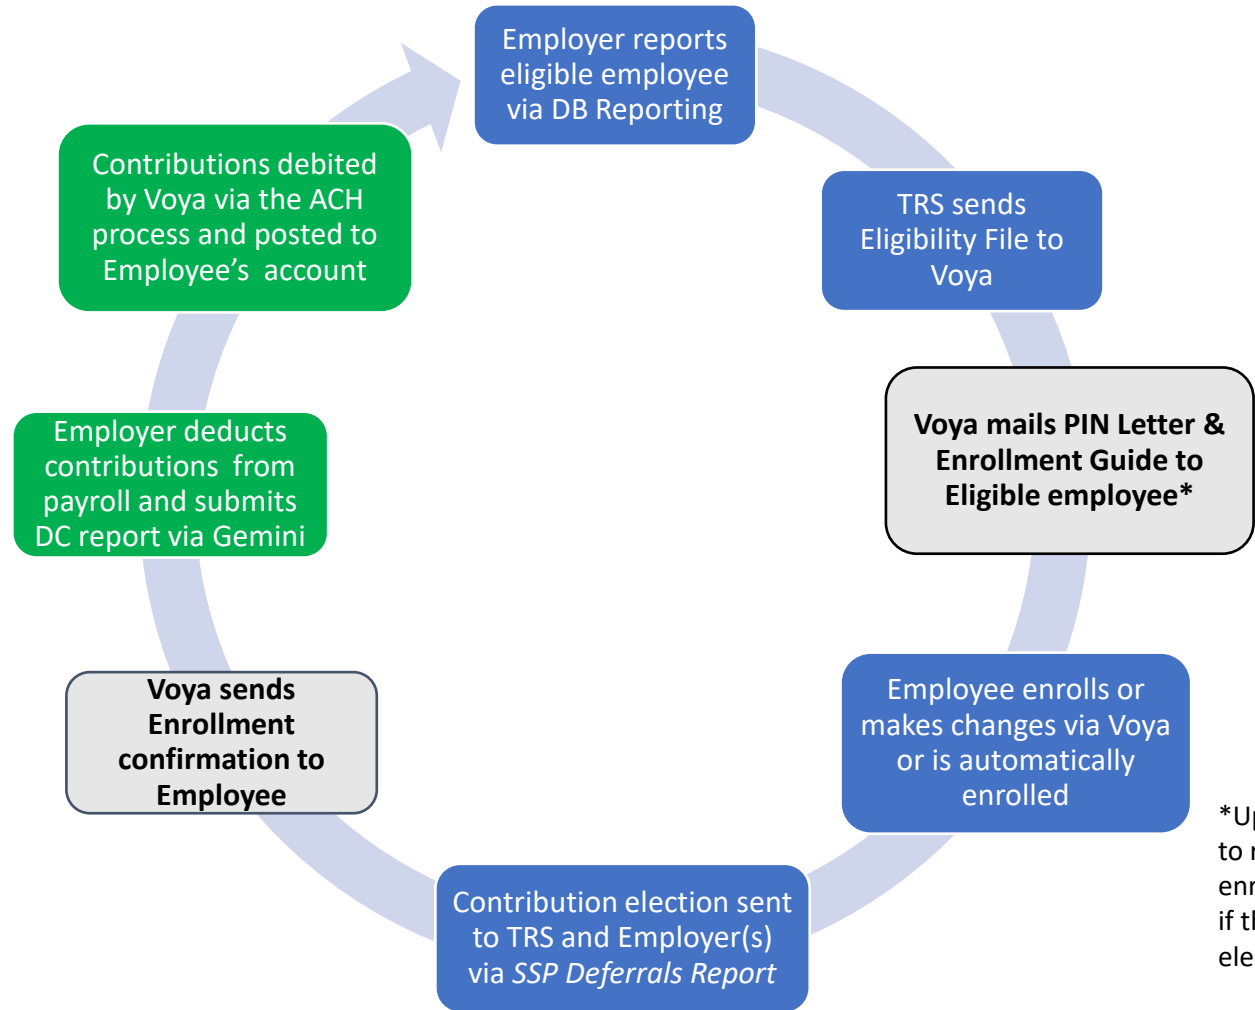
Employer reports eligible employee via DB Reporting

TRS sends Eligibility File to Voya

Voya mails PIN Letter & Enrollment Guide to Eligible employee*

Employee enrolls or makes changes via Voya or is automatically enrolled

Contribution election sent to TRS and Employer(s) via *SSP Deferrals Report*

Voya sends Enrollment confirmation to Employee

Employer deducts contributions from payroll and submits DC report via Gemini

Contributions debited by Voya via the ACH process and posted to Employee's account

*U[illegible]
to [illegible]
enr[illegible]
if th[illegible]
ele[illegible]